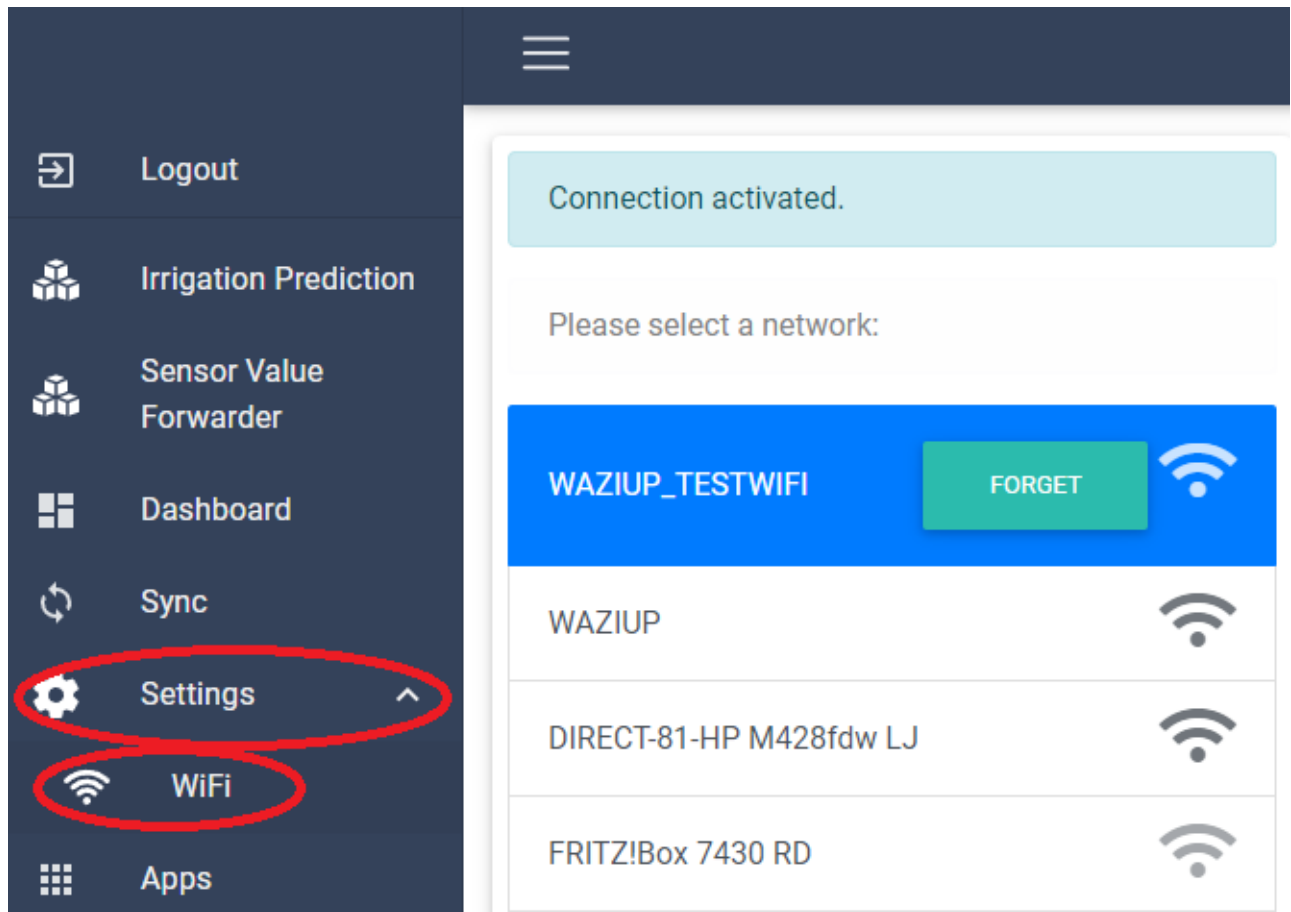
Logout

Irrigation Prediction

Sensor Value Forwarder

Dashboard

Sync

Settings

WiFi

Apps

Connection activated.

Please select a network:

WAZIUP_TESTWIFI

FORGET

WAZIUP

DIRECT-81-HP M428fdw LJ

FRITZ!Box 7430 RD